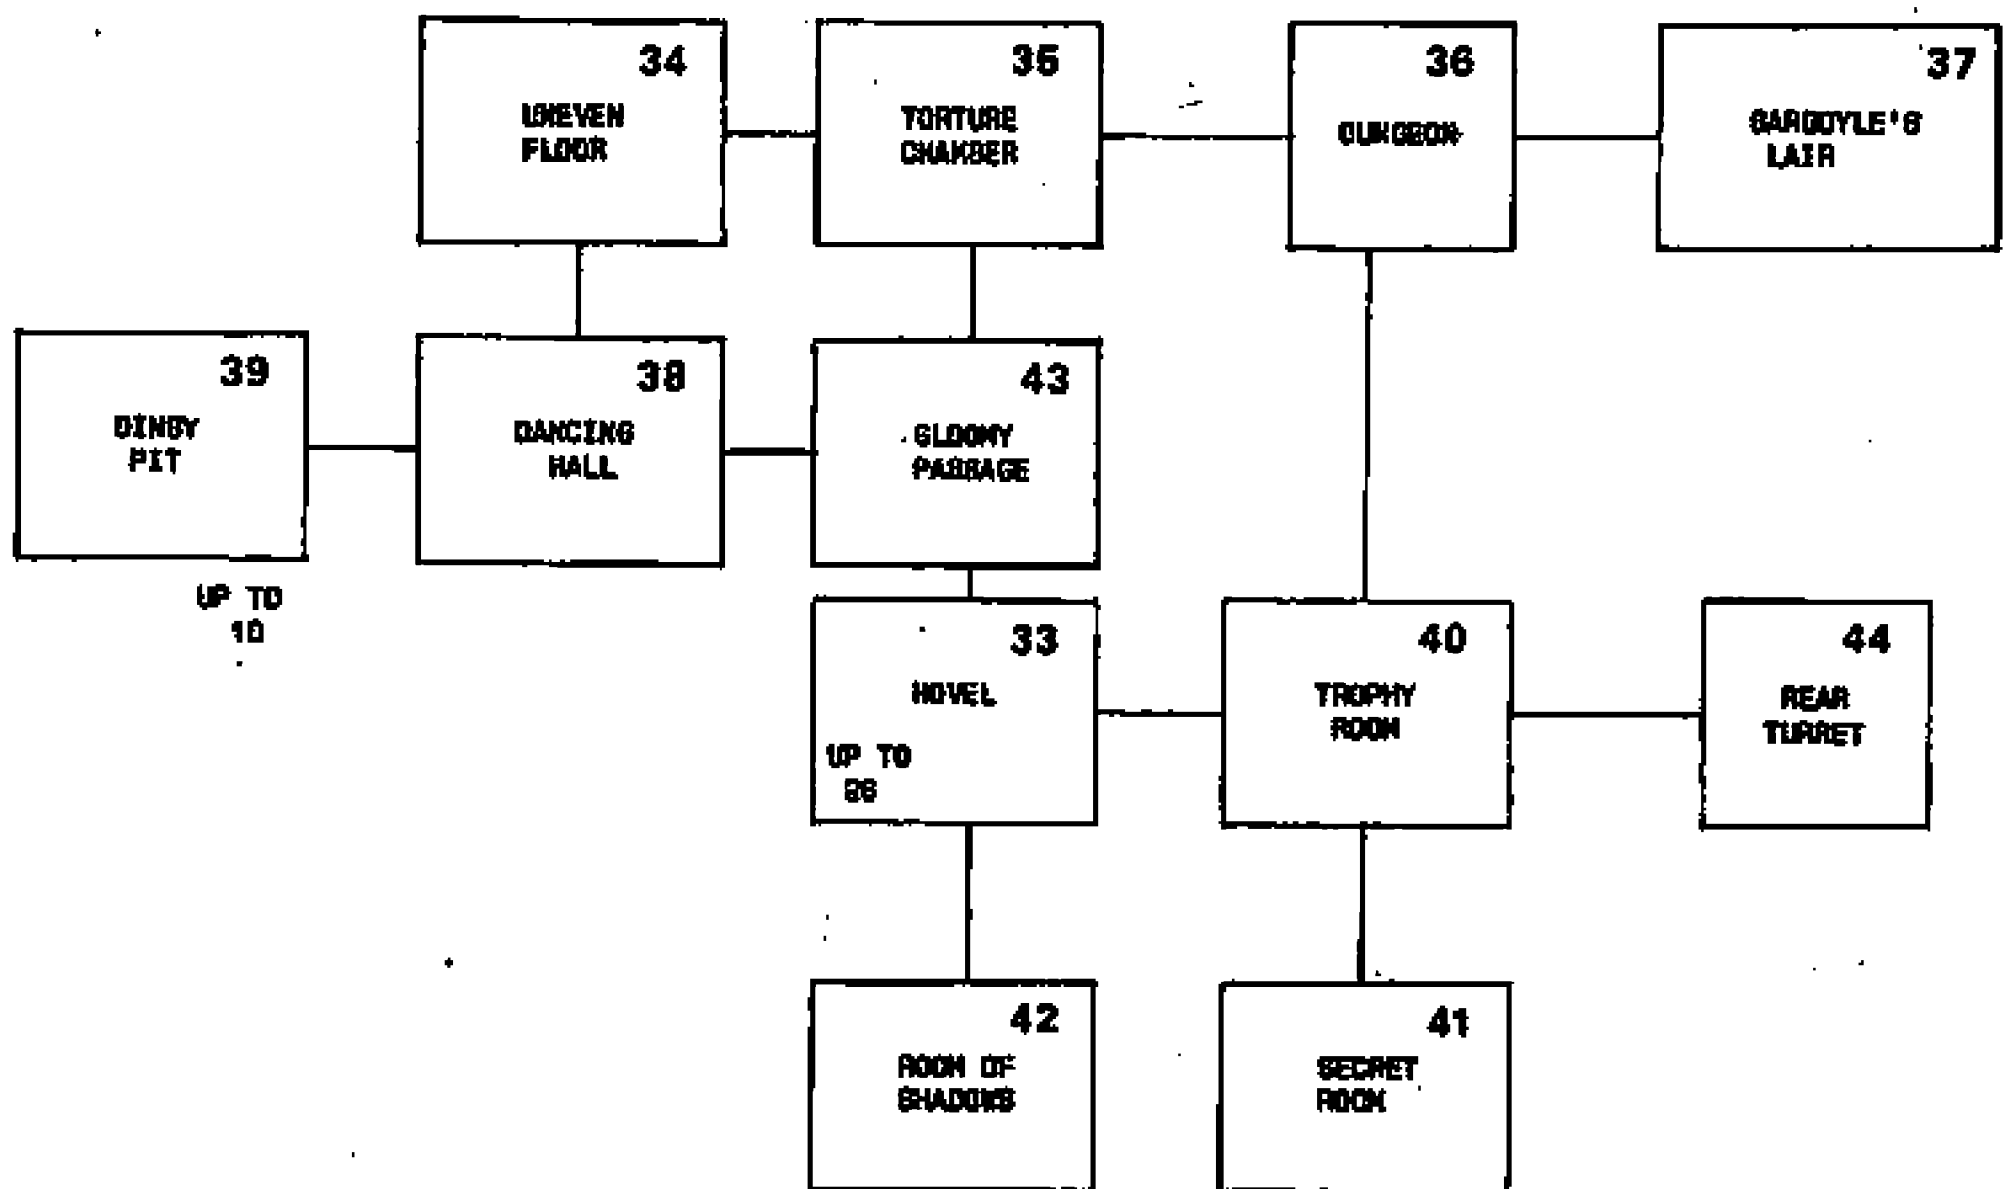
34
UNEVEN FLOOR

35
TORTURE CHAMBER

36
DUNGEON

37
GARGOYLE'S LAIR

39
DINGY PIT

UP TO 10

38
DANCING HALL

43
GLOOMY PASSAGE

33
HOVEL

UP TO 26

40
TROPHY ROOM

44
REAR TURRET

42
ROOM OF SHADOWS

41
SECRET ROOM